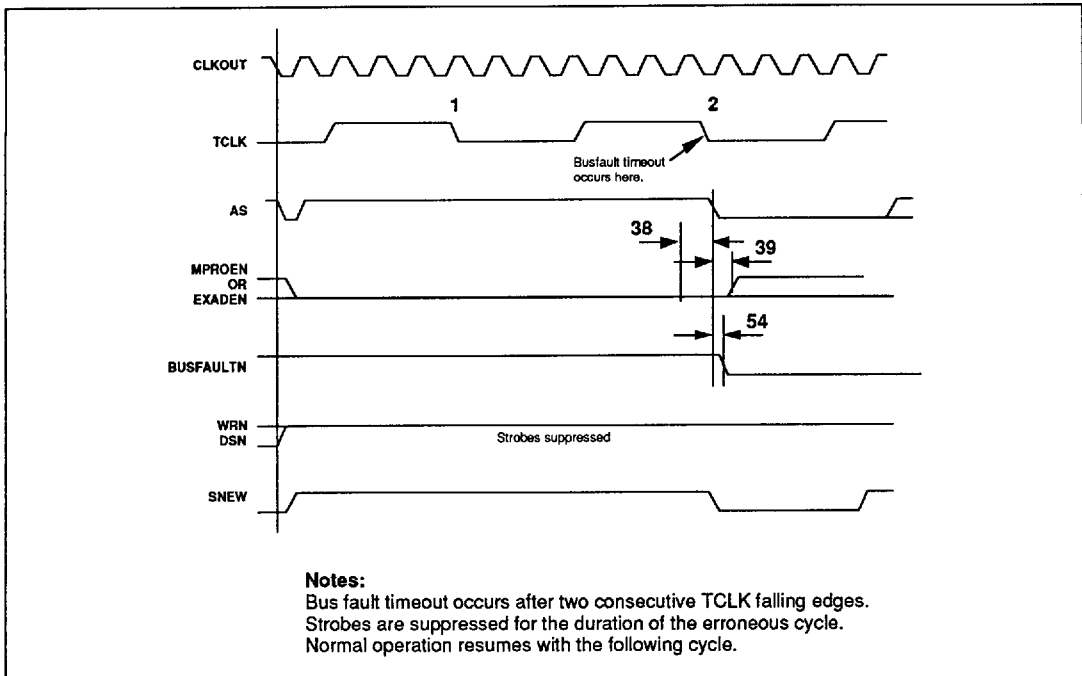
CLKOUT

TCLK

1

2

Busfault timeout occurs here.

AS

38

39

MPROEN OR EXADEN

54

BUSFAULTN

WRN DSN

Strobes suppressed

SNEW

Notes:
Bus fault timeout occurs after two consecutive TCLK falling edges.
Strobes are suppressed for the duration of the erroneous cycle.
Normal operation resumes with the following cycle.